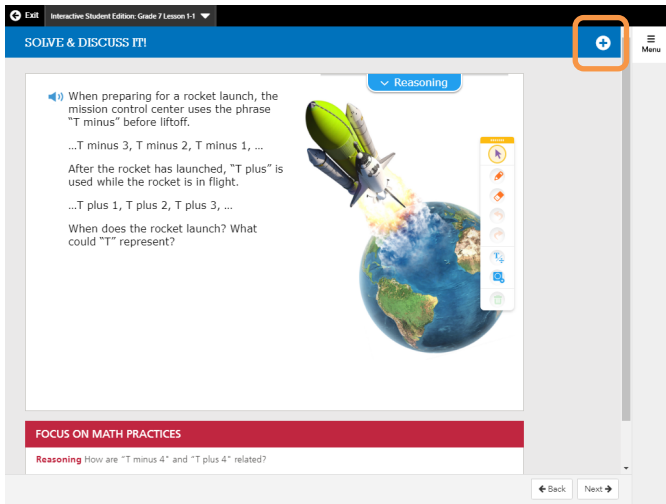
Exit Interactive Student Edition: Grade 7 Lesson 1-1

SOLVE & DISCUSS IT!

Menu

Reasoning

When preparing for a rocket launch, the mission control center uses the phrase "T minus" before liftoff.

...T minus 3, T minus 2, T minus 1, ...

After the rocket has launched, "T plus" is used while the rocket is in flight.

...T plus 1, T plus 2, T plus 3, ...

When does the rocket launch? What could "T" represent?

FOCUS ON MATH PRACTICES

Reasoning How are "T minus 4" and "T plus 4" related?

Back Next